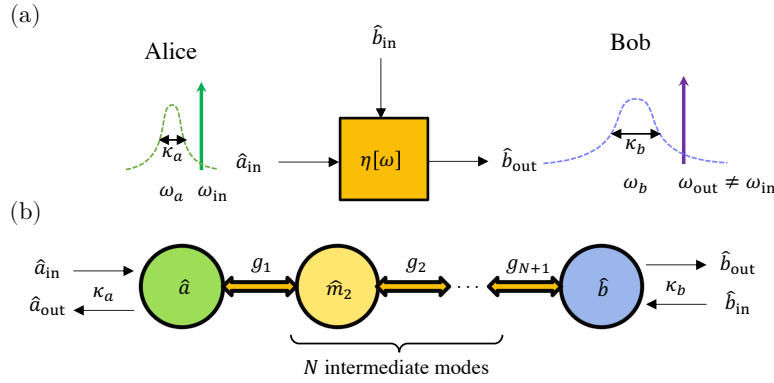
(a)

Alice

$\kappa_a$

$\omega_a$ $\omega_{\text{in}}$

$\hat{a}_{\text{in}}$

$\hat{b}_{\text{in}}$

$\eta[\omega]$

$\hat{b}_{\text{out}}$

Bob

$\kappa_b$

$\omega_b$ $\omega_{\text{out}} \neq \omega_{\text{in}}$

(b)

$\hat{a}_{\text{in}}$

$\kappa_a$

$\hat{a}_{\text{out}}$

$\hat{a}$

$g_1$

$\hat{m}_2$

$g_2$

$\cdots$

$g_{N+1}$

$\hat{b}$

$\hat{b}_{\text{out}}$

$\kappa_b$

$\hat{b}_{\text{in}}$

$N$ intermediate modes